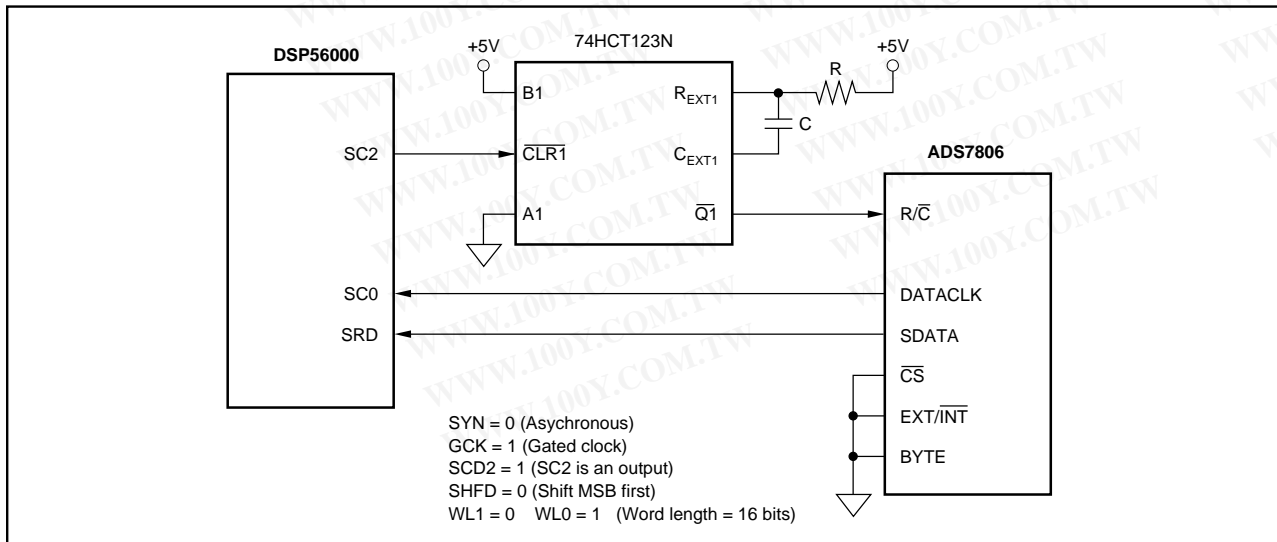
DSP56000

+5V

74HCT123N

+5V

B1

$R_{EXT1}$

R

C

SC2

$\overline{CLR1}$

$C_{EXT1}$

ADS7806

A1

$\overline{Q1}$

R/$\overline{C}$

SC0

DATACLK

SRD

SDATA

$\overline{CS}$

EXT/$\overline{INT}$

BYTE

SYN = 0 (Asychronous)
GCK = 1 (Gated clock)
SCD2 = 1 (SC2 is an output)
SHFD = 0 (Shift MSB first)
WL1 = 0 WL0 = 1 (Word length = 16 bits)

WWW.100Y.COM.TW